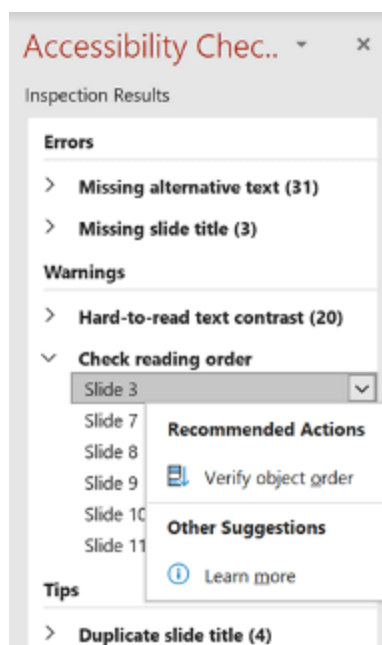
Accessibility Chec..

Inspection Results

Errors

Missing alternative text (31)

Missing slide title (3)

Warnings

Hard-to-read text contrast (20)

Check reading order

Slide 3

Slide 7

Slide 8

Slide 9

Slide 10

Slide 11

Recommended Actions

Verify object order

Other Suggestions

Learn more

Tips

Duplicate slide title (4)